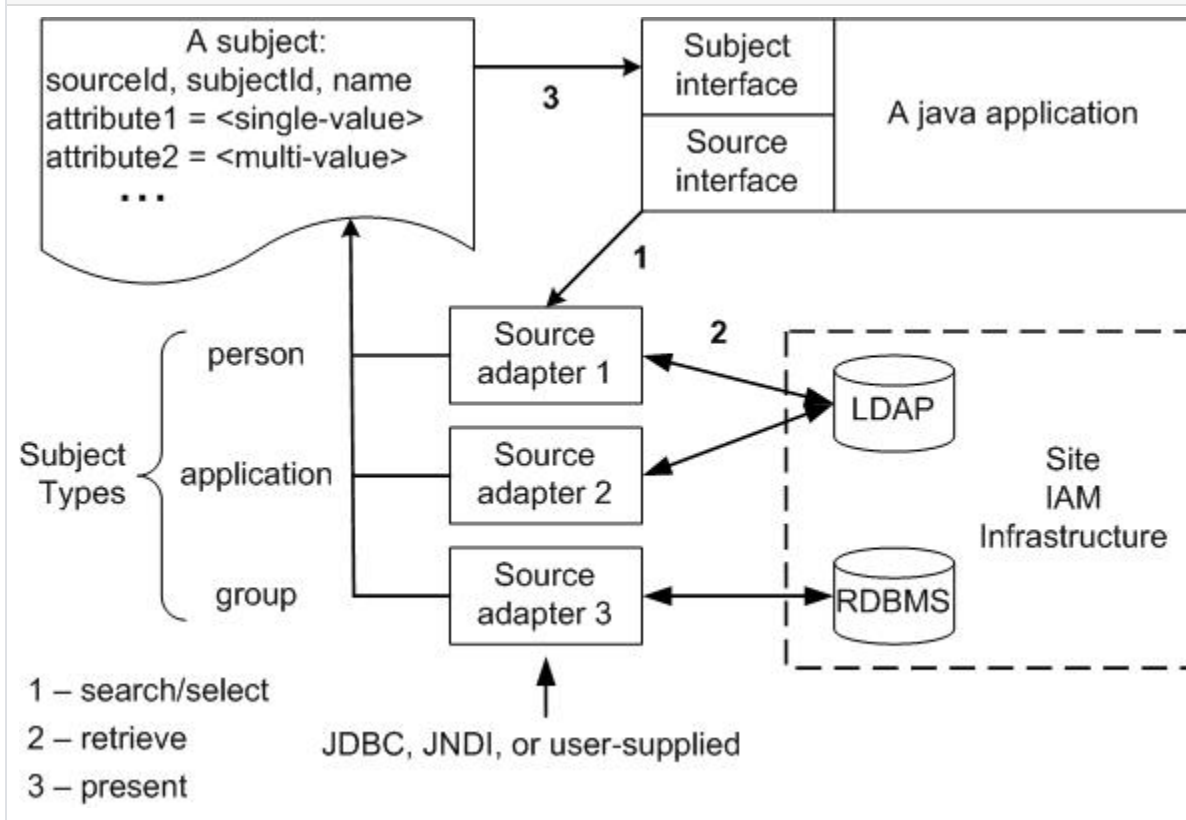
A subject:
sourceId, subjectId, name
attribute1 = <single-value>
attribute2 = <multi-value>
...

3

Subject interface

Source interface

A java application

1

Source adapter 1

2

Source adapter 2

Source adapter 3

LDAP

RDBMS

Site IAM Infrastructure

Subject Types

person

application

group

JDBC, JNDI, or user-supplied

1 – search/select
2 – retrieve
3 – present